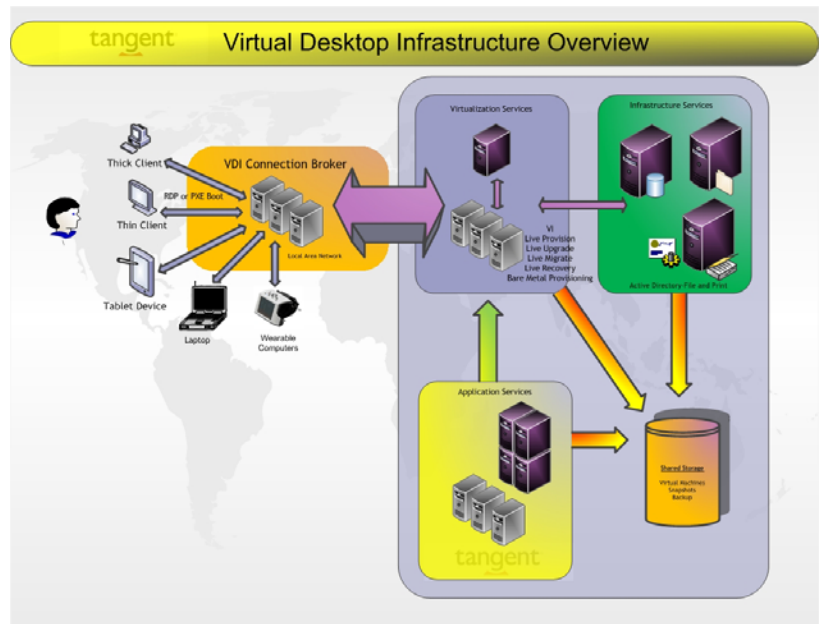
tangent Virtual Desktop Infrastructure Overview

Thick Client

RDP or PXE Boot

Thin Client

Tablet Device

Laptop

Wearable Computers

VDI Connection Broker

Local Area Network

Virtualization Services

VI
Live Provision
Live Upgrade
Live Migrate
Live Recovery
Bare Metal Provisioning

Infrastructure Services

Active Directory-File and Print

Application Services

Shared Storage
Virtual Machines
Snapshots
Backup

tangent